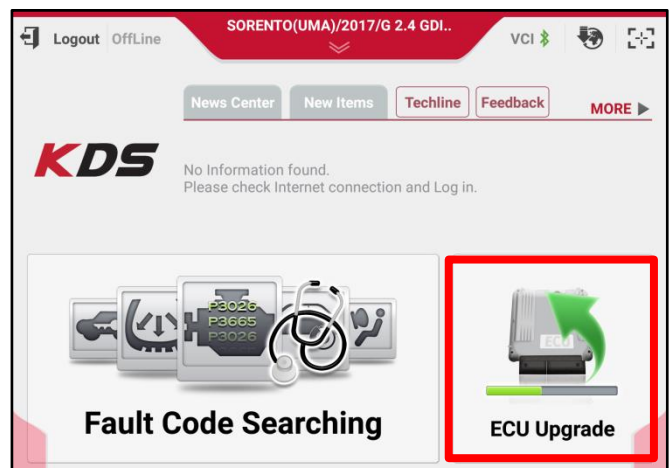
Logout OffLine

SORENTO(UMA)/2017/G 2.4 GDI..

VCI

News Center New Items Techline Feedback MORE ▶

KDS

No Information found.
Please check Internet connection and Log in.

P3026
P3665
P3026

Fault Code Searching

ECU

ECU Upgrade